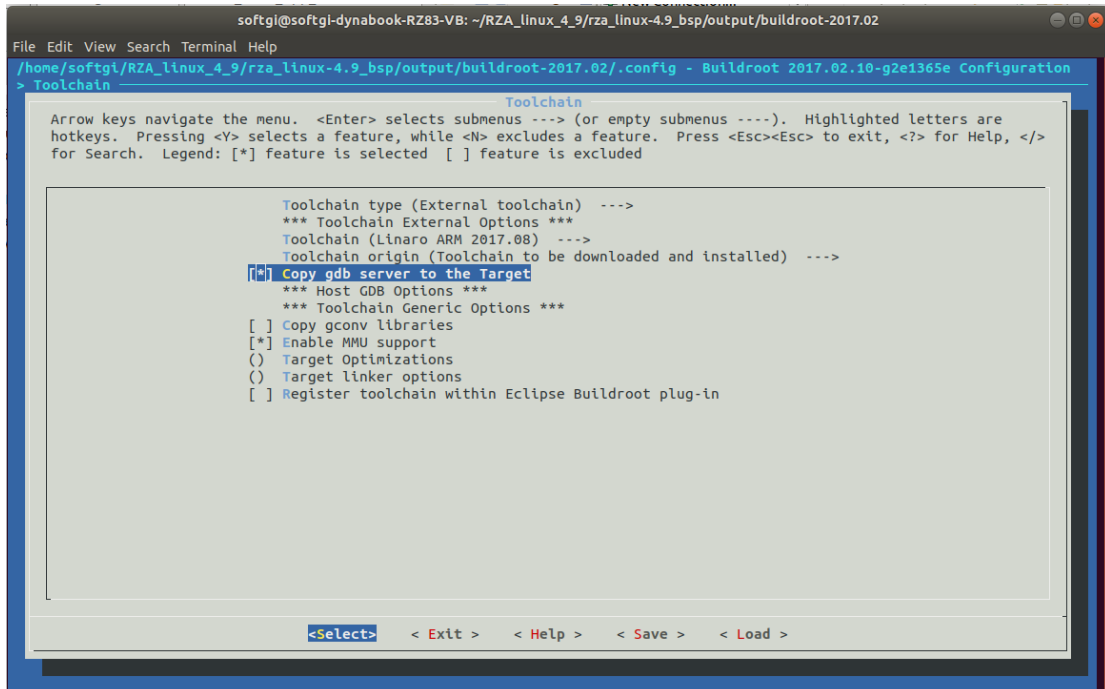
softgi@softgi-dynabook-RZ83-VB: ~/RZA_linux_4_9/rza_linux-4.9_bsp/output/buildroot-2017.02

File Edit View Search Terminal Help

/home/softgi/RZA_linux_4_9/rza_linux-4.9_bsp/output/buildroot-2017.02/.config - Buildroot 2017.02.10-g2e1365e Configuration
> Toolchain

Toolchain

Arrow keys navigate the menu. <Enter> selects submenus ---> (or empty submenus ----). Highlighted letters are hotkeys. Pressing <Y> selects a feature, while <N> excludes a feature. Press <Esc><Esc> to exit, <?> for Help, </> for Search. Legend: [*] feature is selected [ ] feature is excluded

Toolchain type (External toolchain) --->
*** Toolchain External Options ***
Toolchain (Linaro ARM 2017.08) --->
Toolchain origin (Toolchain to be downloaded and installed) --->
[*] Copy gdb server to the Target
*** Host GDB Options ***
*** Toolchain Generic Options ***
[ ] Copy gconv libraries
[*] Enable MMU support
() Target Optimizations
() Target linker options
[ ] Register toolchain within Eclipse Buildroot plug-in

<Select> < Exit > < Help > < Save > < Load >